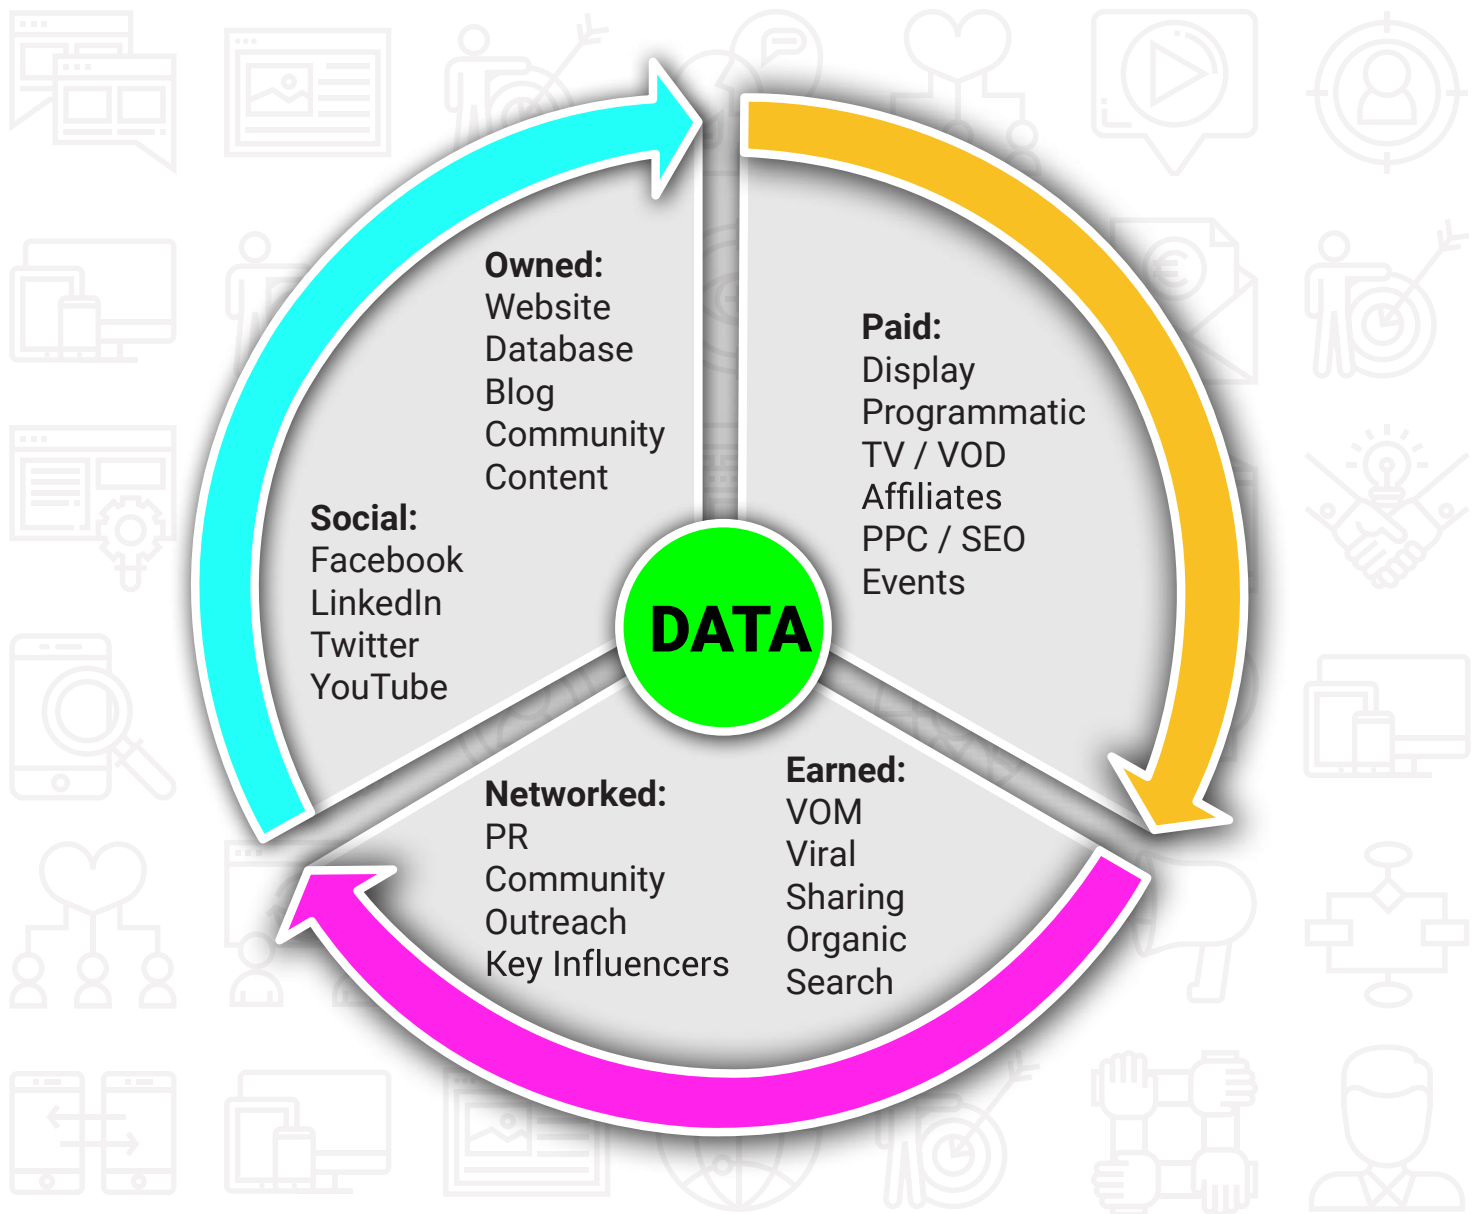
Owned:
Website
Database
Blog
Community
Content

Paid:
Display
Programmatic
TV / VOD
Affiliates
PPC / SEO
Events

Social:
Facebook
LinkedIn
Twitter
YouTube

DATA

Networked:
PR
Community
Outreach
Key Influencers

Earned:
VOM
Viral
Sharing
Organic
Search